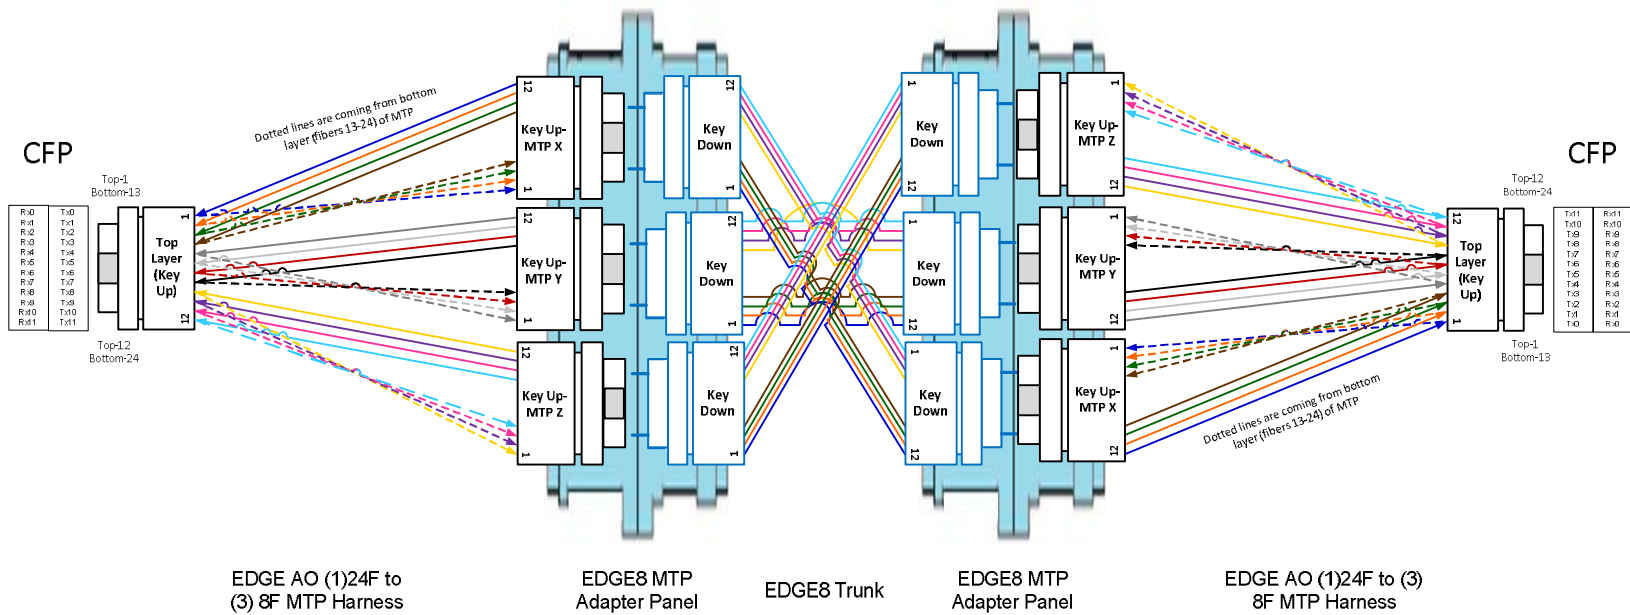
CFP

| Rx0 | Tx0 |
|---|---|
| Rx1 | Tx1 |
| Rx2 | Tx2 |
| Rx3 | Tx3 |
| Rx4 | Tx4 |
| Rx5 | Tx5 |
| Rx6 | Tx6 |
| Rx7 | Tx7 |
| Rx8 | Tx8 |
| Rx9 | Tx9 |
| Rx10 | Tx10 |
| Rx11 | Tx11 |

Top-1
Bottom-13

Top-12
Bottom-24

Top Layer (Key Up)
1
12

Dotted lines are coming from bottom layer (fibers 13-24) of MTP

12 Key Up- MTP X 1
12 Key Up- MTP Y 1
12 Key Up- MTP Z 1

Key Down 12 1
Key Down 12 1
Key Down 12 1

1 Key Down 12
1 Key Down 12
1 Key Down 12

1 Key Up- MTP Z 12
1 Key Up- MTP Y 12
1 Key Up- MTP X 12

CFP

| Tx11 | Rx11 |
|---|---|
| Tx10 | Rx10 |
| Tx9 | Rx9 |
| Tx8 | Rx8 |
| Tx7 | Rx7 |
| Tx6 | Rx6 |
| Tx5 | Rx5 |
| Tx4 | Rx4 |
| Tx3 | Rx3 |
| Tx2 | Rx2 |
| Tx1 | Rx1 |
| Tx0 | Rx0 |

Top-12
Bottom-24

Top-1
Bottom-13

Top Layer (Key Up)
12
1

Dotted lines are coming from bottom layer (fibers 13-24) of MTP

EDGE AO (1)24F to (3) 8F MTP Harness

EDGE8 MTP Adapter Panel

EDGE8 Trunk

EDGE8 MTP Adapter Panel

EDGE AO (1)24F to (3) 8F MTP Harness